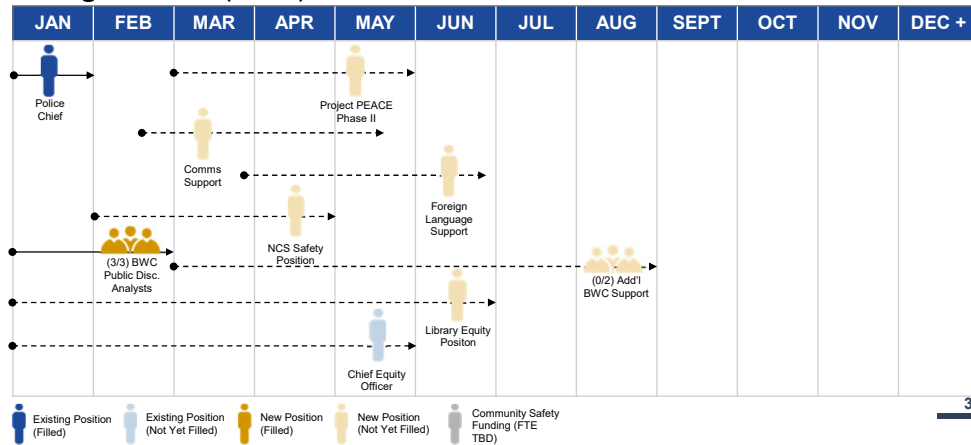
| JAN | FEB | MAR | APR | MAY | JUN | JUL | AUG | SEPT | OCT | NOV | DEC + |
|---|---|---|---|---|---|---|---|---|---|---|---|

Police Chief

Project PEACE Phase II

Comms Support

Foreign Language Support

NCS Safety Position

(3/3) BWC Public Disc. Analysts

(0/2) Add'l BWC Support

Library Equity Positon

Chief Equity Officer

Existing Position (Filled)
Existing Position (Not Yet Filled)
New Position (Filled)
New Position (Not Yet Filled)
Community Safety Funding (FTE TBD)

3